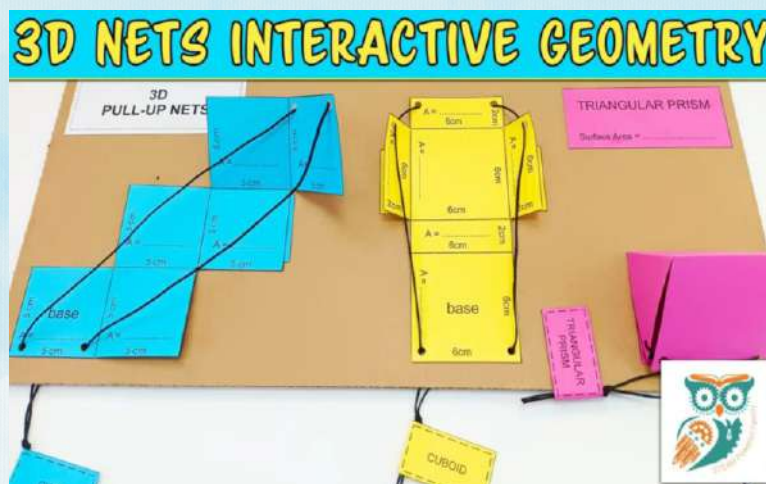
3D NETS INTERACTIVE GEOMETRY

3D
PULL-UP NETS

A =
3 cm
3 cm
A =
3 cm
A =
3 cm
A =
base
3 cm
A =
3 cm

A =
6cm
2cm
A =
6cm
8cm
8cm
2cm
2cm
6cm
A =
6cm
2cm
base
6cm
6cm

TRIANGULAR PRISM
Surface Area =

TRIANGULAR PRISM

CUBOID